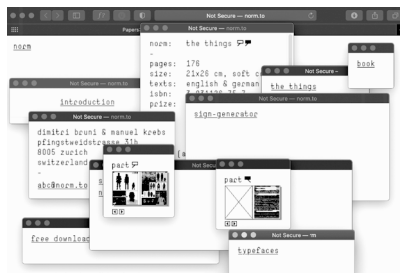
Not Secure — norm.to

Papers

norm

norm: the things
-
pages: 176
size: 21x26 cm, soft co
texts: english & german
isbn: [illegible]
prize: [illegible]

book

Not Secure —

the things

Not Secure — norm.to

introduction

Not Secure — norm.to

sign-generator

Not Secure — norm.to

dimitri bruni & manuel krebs
pfingstweidstrasse 31b
8005 zurich
switzerland
-
abc@norm.to

part

Not Secure

part

free download

Not Secure — m

typefaces